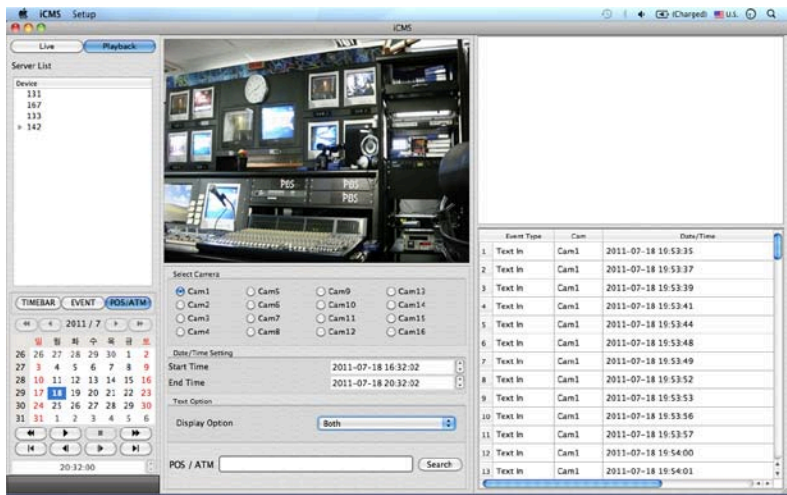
iCMS Setup

(Charged) U.S.

iCMS

Live
Playback

Server List

Device
131
167
133
142

PBS
PBS
PBS

TIMEBAR
EVENT
POS/ATM

2011 / 7

| | 일 | 월 | 화 | 수 | 목 | 금 | 토 |
|---|---|---|---|---|---|---|---|
| 26 | 26 | 27 | 28 | 29 | 30 | 1 | 2 |
| 27 | 3 | 4 | 5 | 6 | 7 | 8 | 9 |
| 28 | 10 | 11 | 12 | 13 | 14 | 15 | 16 |
| 29 | 17 | 18 | 19 | 20 | 21 | 22 | 23 |
| 30 | 24 | 25 | 26 | 27 | 28 | 29 | 30 |
| 31 | 31 | 1 | 2 | 3 | 4 | 5 | 6 |

20:32:00

Select Camera

Cam1 Cam5 Cam9 Cam13
Cam2 Cam6 Cam10 Cam14
Cam3 Cam7 Cam11 Cam15
Cam4 Cam8 Cam12 Cam16

Date/Time Setting
Start Time 2011-07-18 16:32:02
End Time 2011-07-18 20:32:02

Text Option
Display Option Both

POS / ATM
Search

| | Event Type | Cam | Date/Time |
|---|---|---|---|
| 1 | Text In | Cam1 | 2011-07-18 19:53:35 |
| 2 | Text In | Cam1 | 2011-07-18 19:53:37 |
| 3 | Text In | Cam1 | 2011-07-18 19:53:39 |
| 4 | Text In | Cam1 | 2011-07-18 19:53:41 |
| 5 | Text In | Cam1 | 2011-07-18 19:53:44 |
| 6 | Text In | Cam1 | 2011-07-18 19:53:48 |
| 7 | Text In | Cam1 | 2011-07-18 19:53:49 |
| 8 | Text In | Cam1 | 2011-07-18 19:53:52 |
| 9 | Text In | Cam1 | 2011-07-18 19:53:53 |
| 10 | Text In | Cam1 | 2011-07-18 19:53:56 |
| 11 | Text In | Cam1 | 2011-07-18 19:53:57 |
| 12 | Text In | Cam1 | 2011-07-18 19:54:00 |
| 13 | Text In | Cam1 | 2011-07-18 19:54:01 |